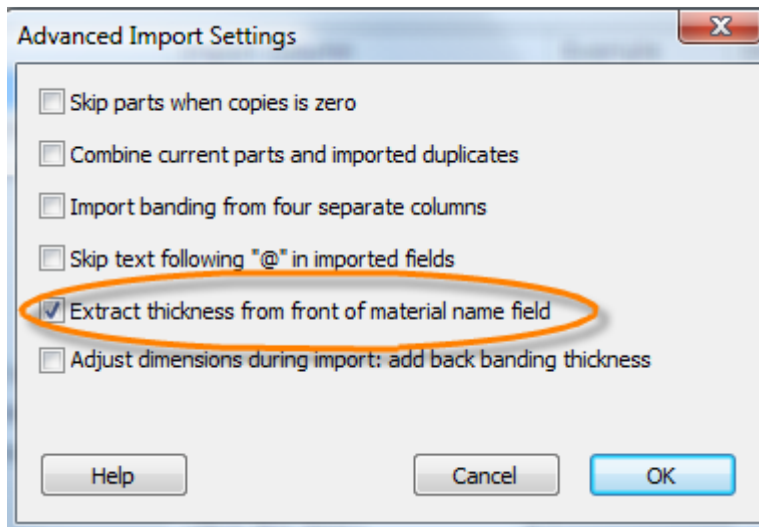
Advanced Import Settings

Skip parts when copies is zero

Combine current parts and imported duplicates

Import banding from four separate columns

Skip text following "@" in imported fields

Extract thickness from front of material name field

Adjust dimensions during import: add back banding thickness

Help

Cancel

OK